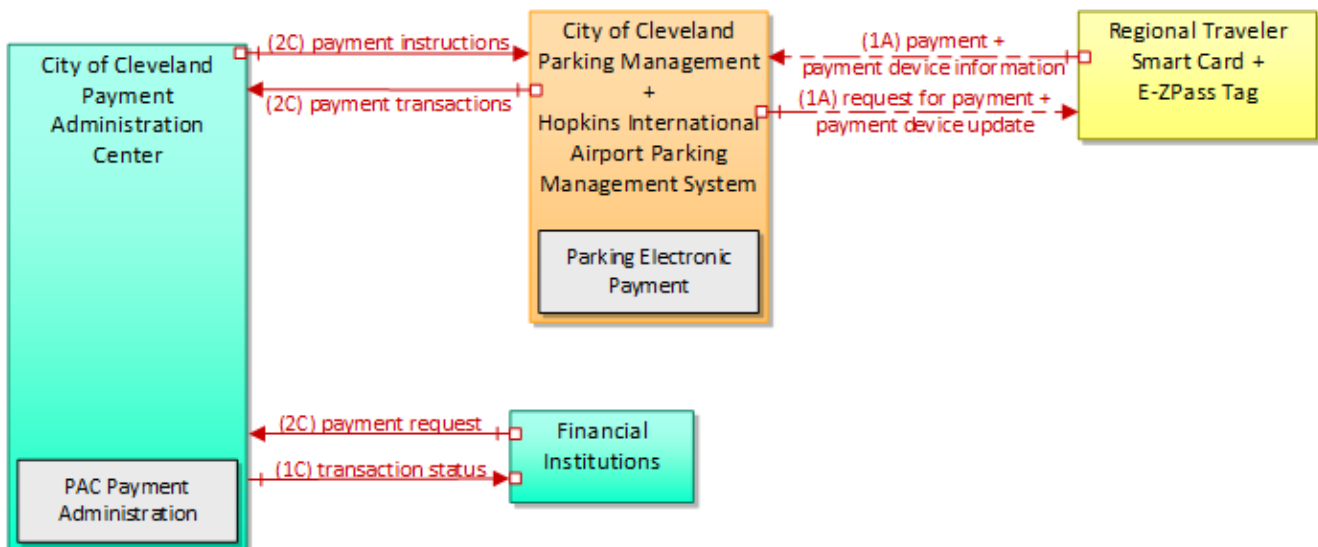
City of Cleveland Payment Administration Center

PAC Payment Administration

(2C) payment instructions

(2C) payment transactions

City of Cleveland Parking Management + Hopkins International Airport Parking Management System

Parking Electronic Payment

(1A) payment + payment device information

(1A) request for payment + payment device update

Regional Traveler Smart Card + E-ZPass Tag

(2C) payment request

(1C) transaction status

Financial Institutions